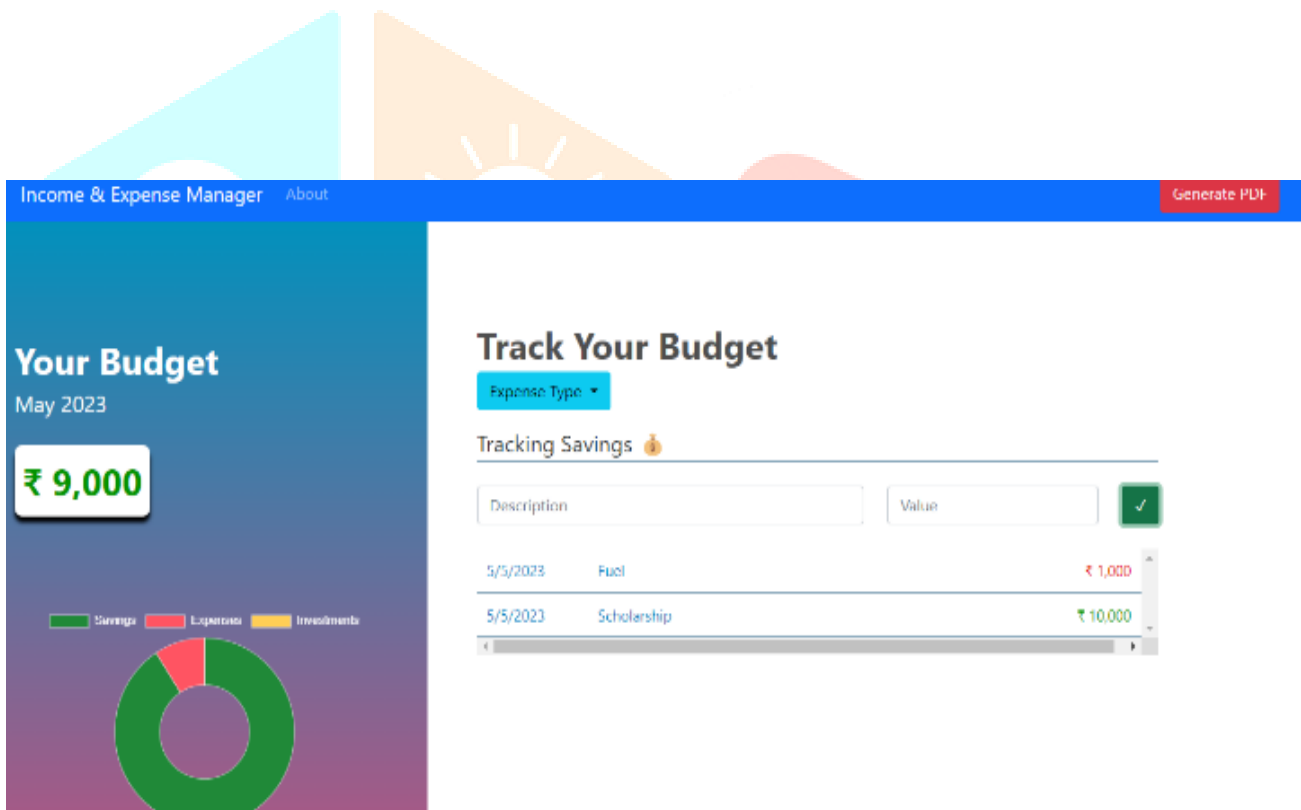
Income & Expense Manager About

Generate PDF

Your Budget
May 2023

₹ 9,000

Savings Expenses Investments

Track Your Budget

Expense Type ▾

Tracking Savings 💰

Description

Value

✓

| 5/5/2023 | Fuel | ₹ 1,000 |
|---|---|---|
| 5/5/2023 | Scholarship | ₹ 10,000 |